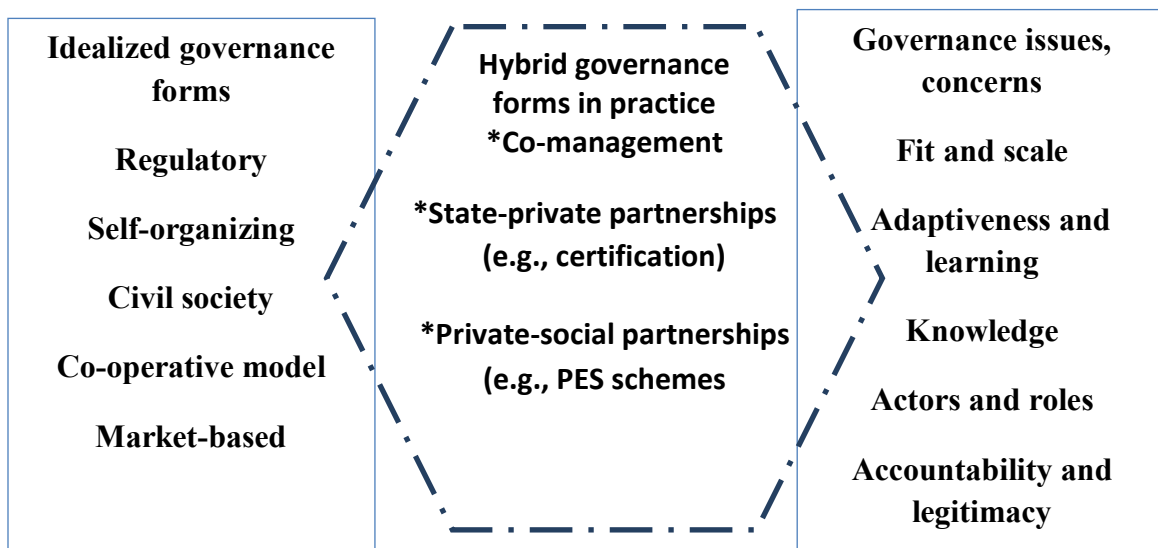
Idealized governance forms

Regulatory

Self-organizing

Civil society

Co-operative model

Market-based

Hybrid governance forms in practice
*Co-management

*State-private partnerships (e.g., certification)

*Private-social partnerships (e.g., PES schemes

Governance issues, concerns

Fit and scale

Adaptiveness and learning

Knowledge

Actors and roles

Accountability and legitimacy